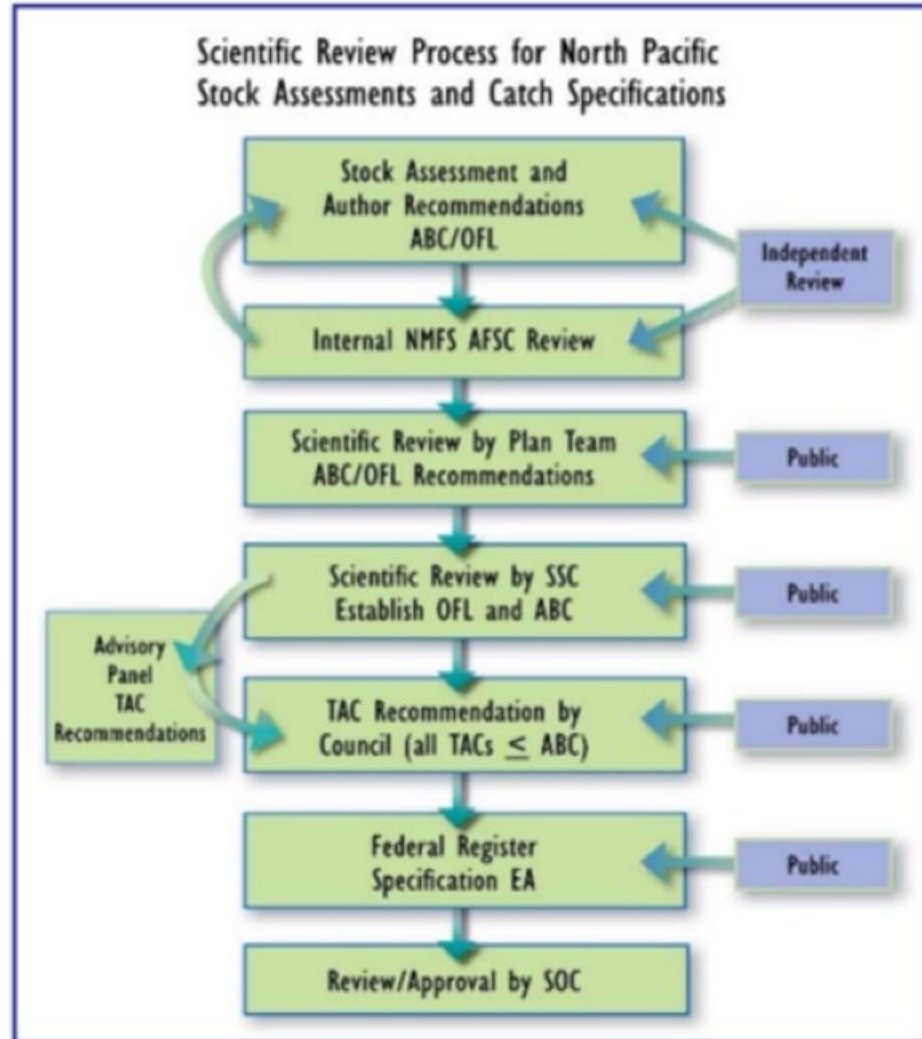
Scientific Review Process for North Pacific Stock Assessments and Catch Specifications

Stock Assessment and Author Recommendations ABC/OFL

Independent Review

Internal NMFS AFSC Review

Scientific Review by Plan Team ABC/OFL Recommendations

Public

Scientific Review by SSC Establish OFL and ABC

Public

Advisory Panel TAC Recommendations

TAC Recommendation by Council (all TACs $\leq$ ABC)

Public

Federal Register Specification EA

Public

Review/Approval by SOC